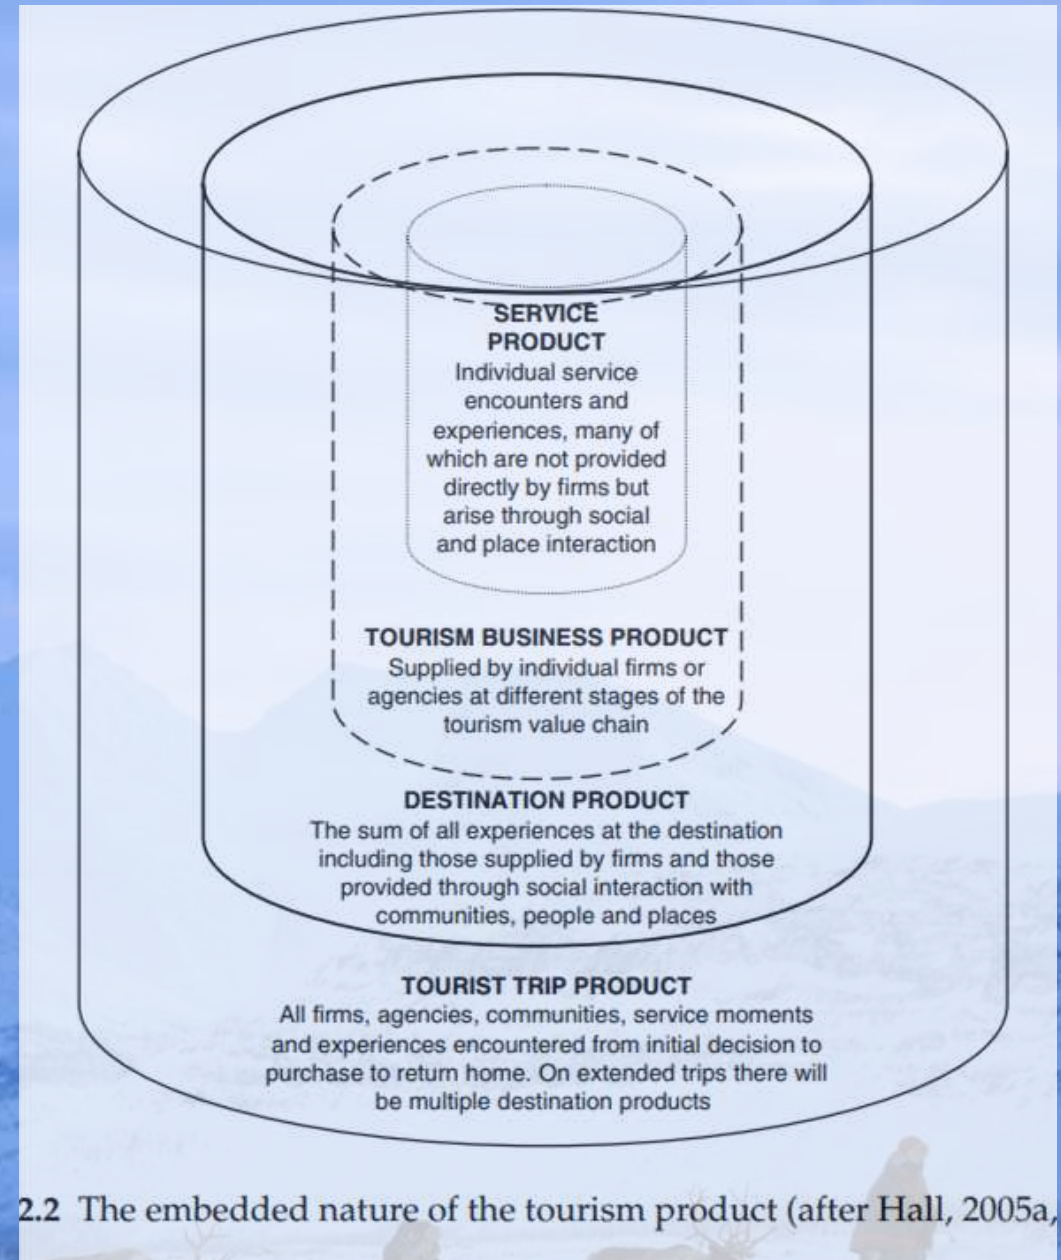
SERVICE PRODUCT
Individual service encounters and experiences, many of which are not provided directly by firms but arise through social and place interaction

TOURISM BUSINESS PRODUCT
Supplied by individual firms or agencies at different stages of the tourism value chain

DESTINATION PRODUCT
The sum of all experiences at the destination including those supplied by firms and those provided through social interaction with communities, people and places

TOURIST TRIP PRODUCT
All firms, agencies, communities, service moments and experiences encountered from initial decision to purchase to return home. On extended trips there will be multiple destination products

2.2 The embedded nature of the tourism product (after Hall, 2005a,